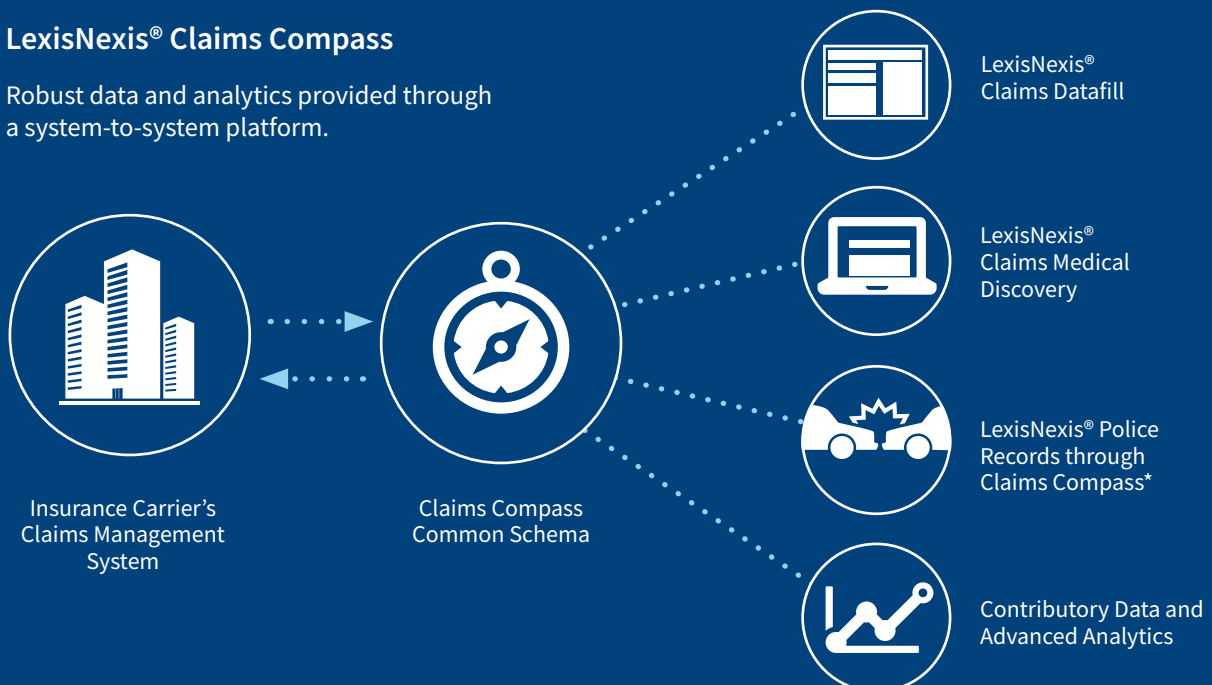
LexisNexis® Claims Compass

Robust data and analytics provided through a system-to-system platform.

Insurance Carrier's Claims Management System

Claims Compass Common Schema

LexisNexis® Claims Datafill

LexisNexis® Claims Medical Discovery

LexisNexis® Police Records through Claims Compass*

Contributory Data and Advanced Analytics